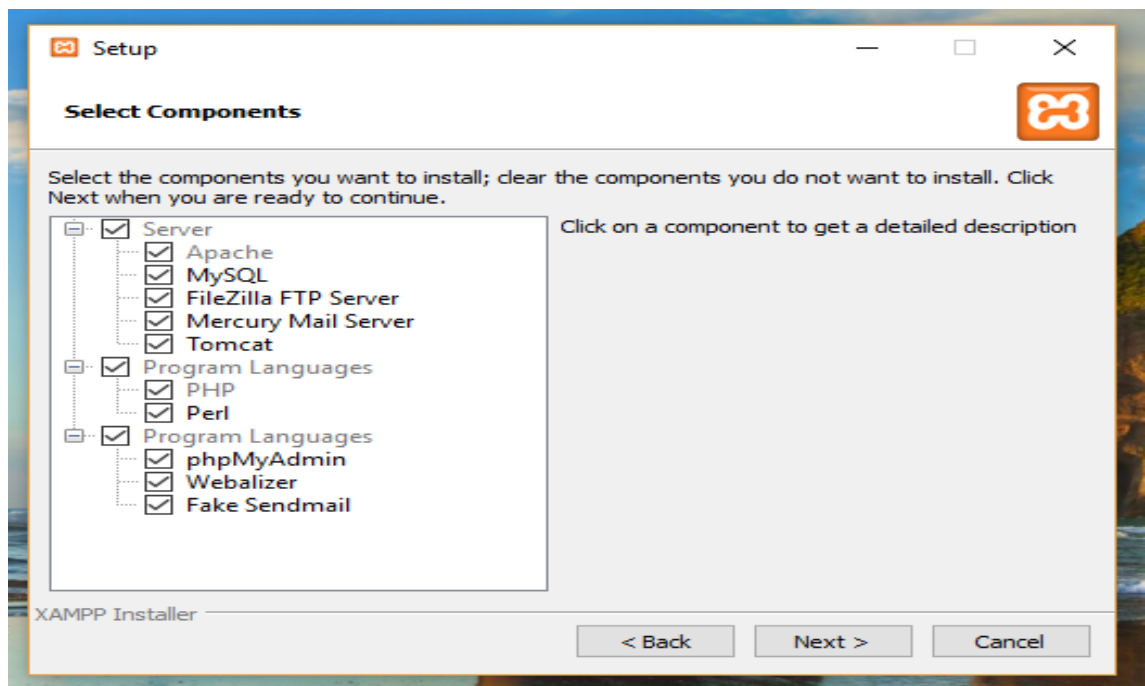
Setup

Select Components

Select the components you want to install; clear the components you do not want to install. Click Next when you are ready to continue.

Server
Apache
MySQL
FileZilla FTP Server
Mercury Mail Server
Tomcat
Program Languages
PHP
Perl
Program Languages
phpMyAdmin
Webalizer
Fake Sendmail

Click on a component to get a detailed description

XAMPP Installer

< Back
Next >
Cancel